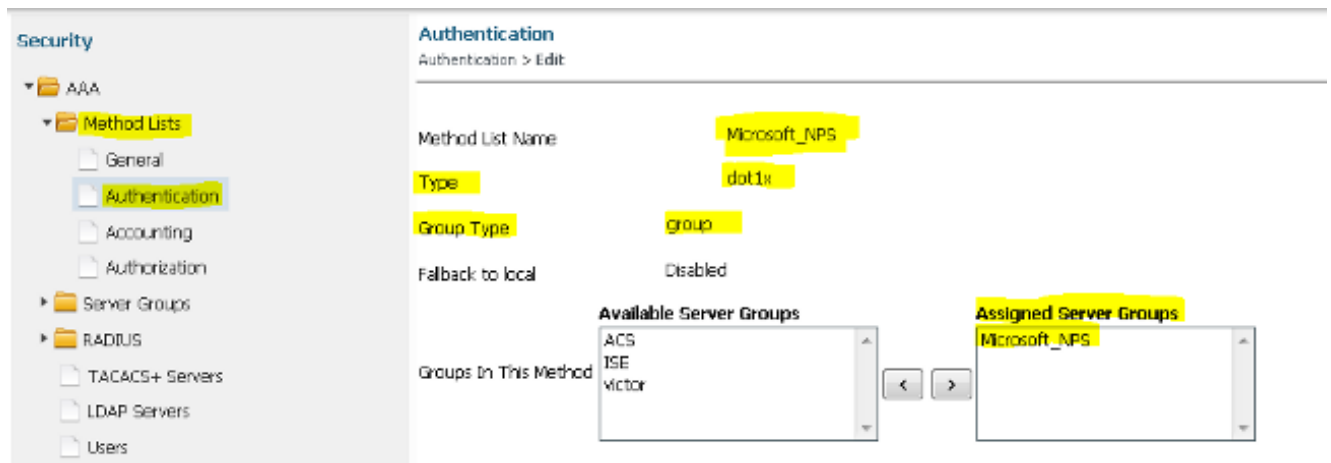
Security

AAA
Method Lists
General
Authentication
Accounting
Authorization
Server Groups
RADIUS
TACACS+ Servers
LDAP Servers
Users

Authentication
Authentication > Edit

Method List Name Microsoft_NPS
Type dot1x
Group Type group
Fallback to local Disabled

Groups In This Method

Available Server Groups
ACS
ISE
victor

<
>

Assigned Server Groups
Microsoft_NPS